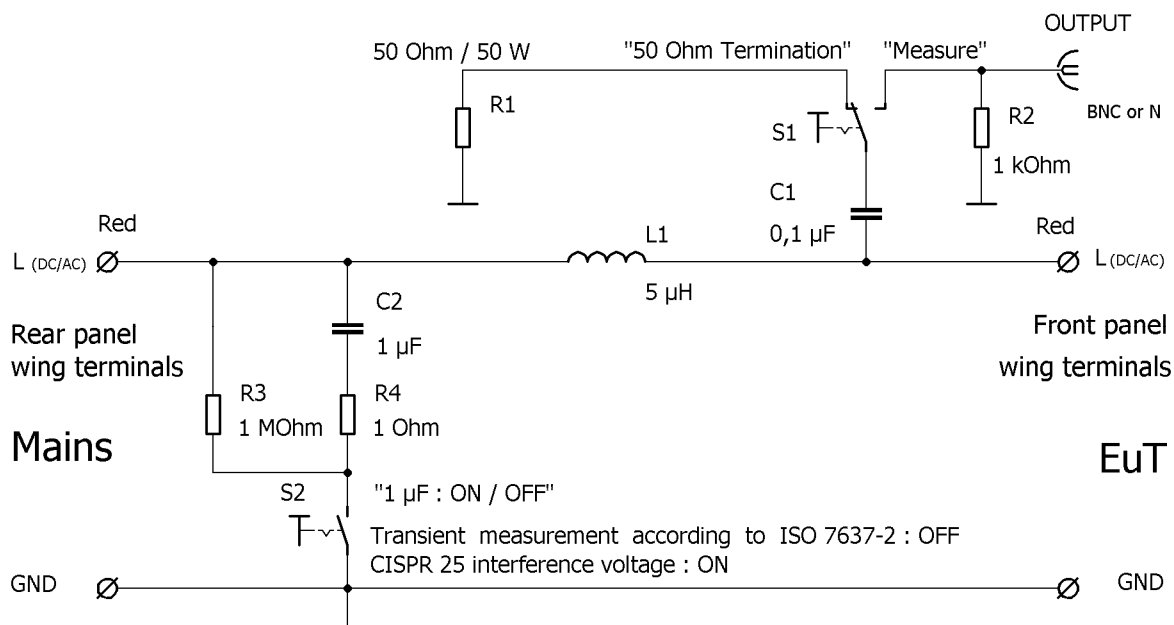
50 Ohm / 50 W
"50 Ohm Termination"
"Measure"
OUTPUT
BNC or N
R1
S1
R2
1 kOhm
C1
0,1 µF
Red
L (DC/AC)
L1
5 µH
Red
L (DC/AC)
C2
1 µF
Rear panel wing terminals
Front panel wing terminals
R3
1 MOhm
R4
1 Ohm
Mains
EuT
S2
"1 µF : ON / OFF"
Transient measurement according to ISO 7637-2 : OFF
CISPR 25 interference voltage : ON
GND
GND